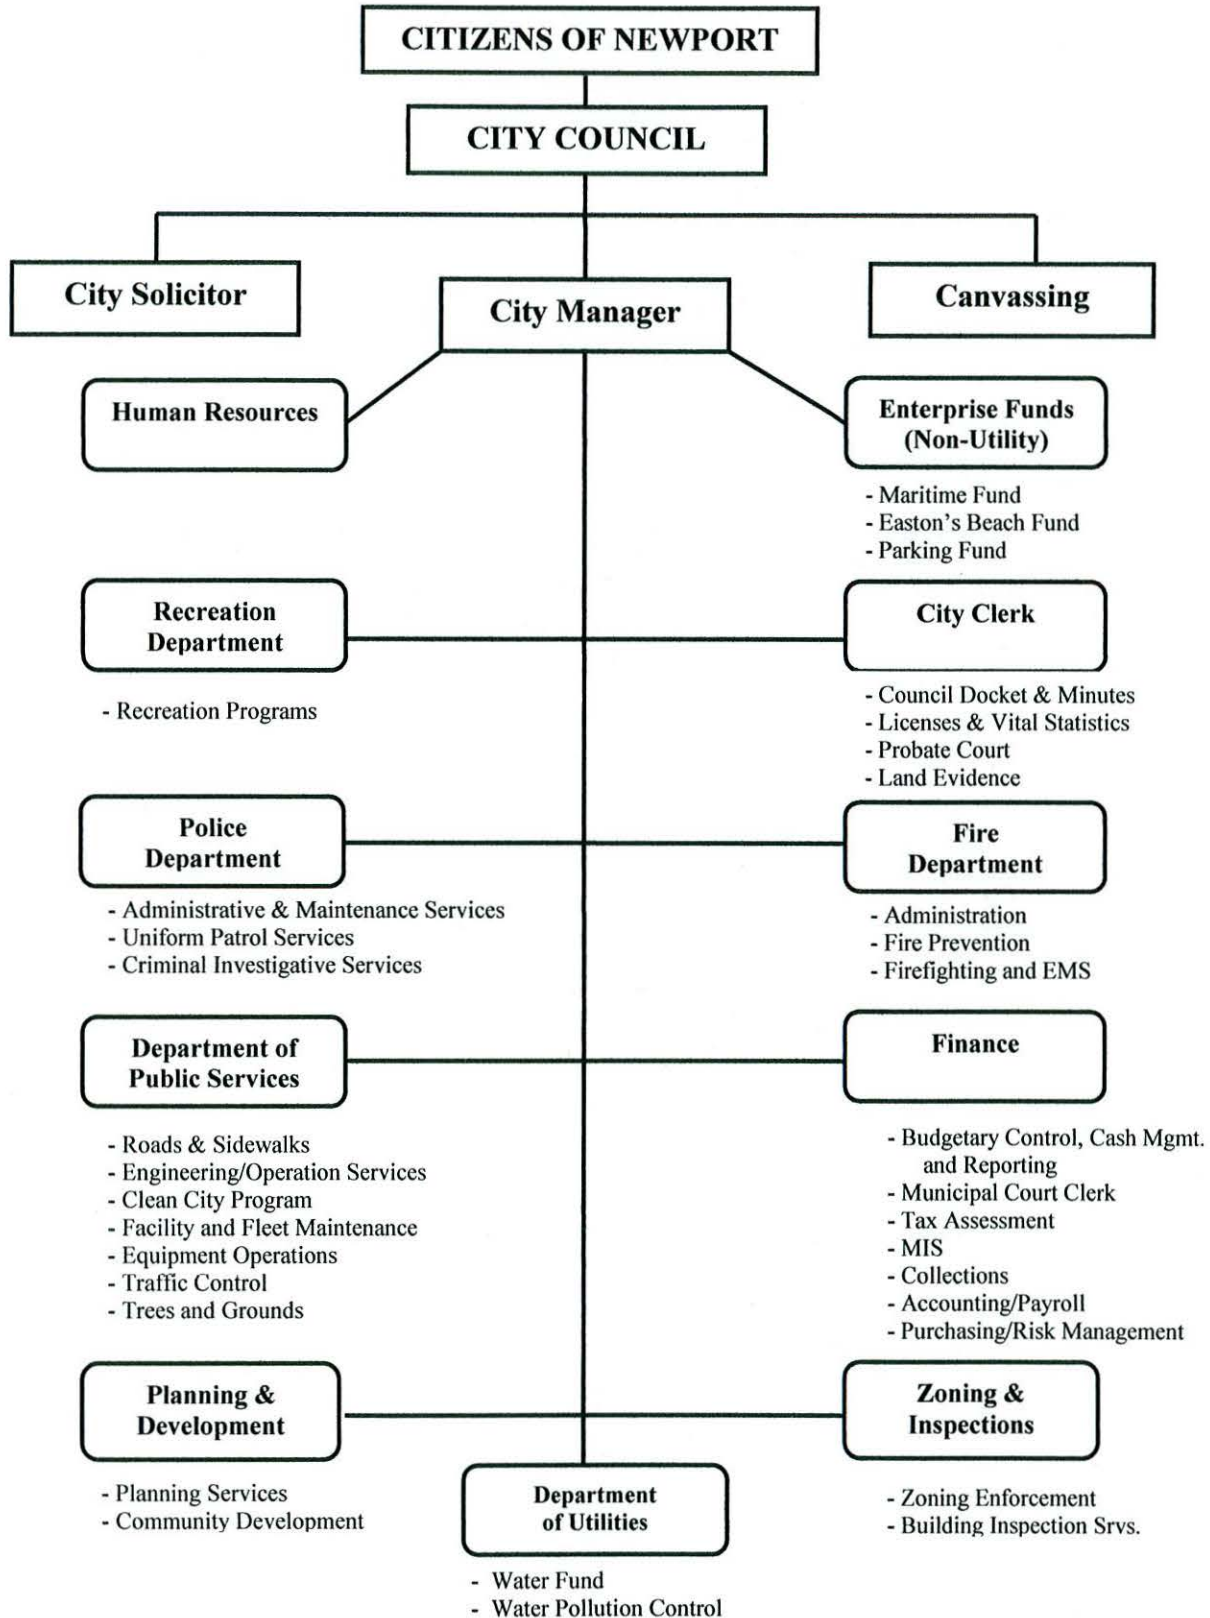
CITIZENS OF NEWPORT

CITY COUNCIL

City Solicitor

City Manager

Canvassing

Human Resources

Enterprise Funds (Non-Utility)

- Maritime Fund
- Easton's Beach Fund
- Parking Fund

Recreation Department

- Recreation Programs

City Clerk

- Council Docket & Minutes
- Licenses & Vital Statistics
- Probate Court
- Land Evidence

Police Department

- Administrative & Maintenance Services
- Uniform Patrol Services
- Criminal Investigative Services

Fire Department

- Administration
- Fire Prevention
- Firefighting and EMS

Department of Public Services

- Roads & Sidewalks
- Engineering/Operation Services
- Clean City Program
- Facility and Fleet Maintenance
- Equipment Operations
- Traffic Control
- Trees and Grounds

Finance

- Budgetary Control, Cash Mgmt. and Reporting
- Municipal Court Clerk
- Tax Assessment
- MIS
- Collections
- Accounting/Payroll
- Purchasing/Risk Management

Planning & Development

- Planning Services
- Community Development

Zoning & Inspections

- Zoning Enforcement
- Building Inspection Srvs.

Department of Utilities

- Water Fund
- Water Pollution Control